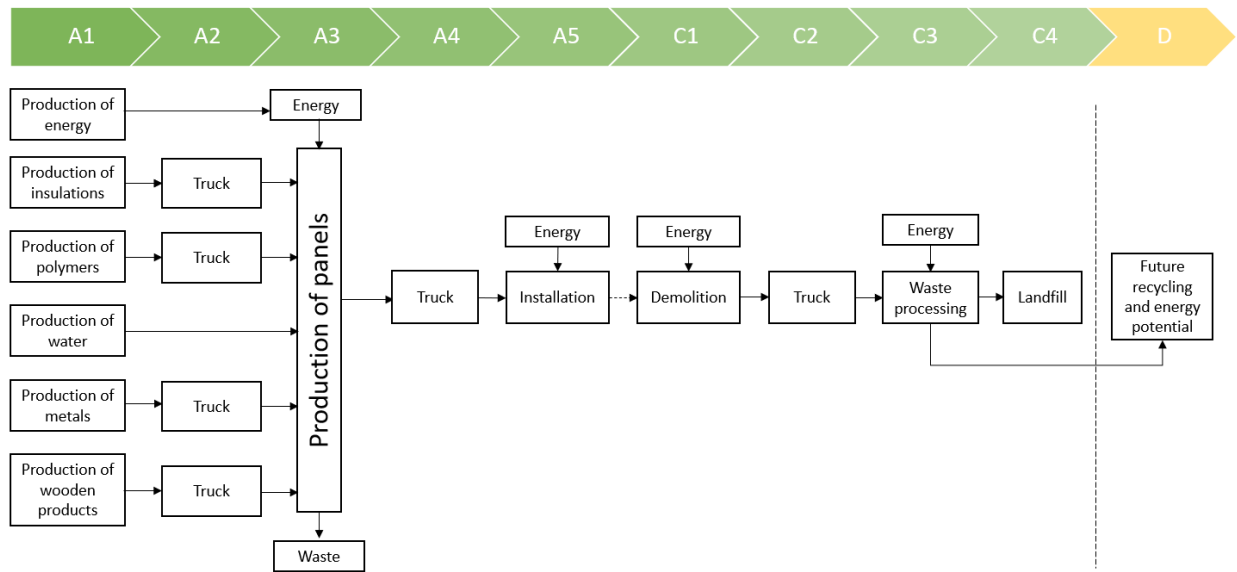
A1
A2
A3
A4
A5
C1
C2
C3
C4
D

Production of energy
Energy
Production of insulations
Truck
Production of polymers
Truck
Production of water
Production of metals
Truck
Production of wooden products
Truck
Production of panels
Waste

Truck
Energy
Installation
Energy
Demolition
Truck
Energy
Waste processing
Landfill
Future recycling and energy potential